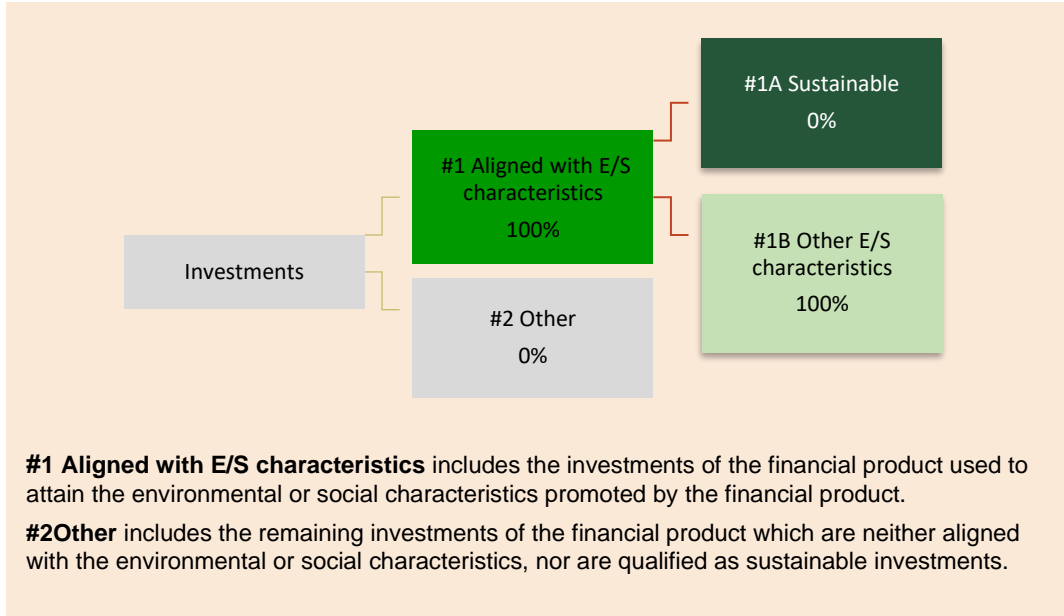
#1A Sustainable
0%

#1 Aligned with E/S characteristics
100%

#1B Other E/S characteristics
100%

Investments

#2 Other
0%

**#1 Aligned with E/S characteristics** includes the investments of the financial product used to attain the environmental or social characteristics promoted by the financial product.

**#2Other** includes the remaining investments of the financial product which are neither aligned with the environmental or social characteristics, nor are qualified as sustainable investments.